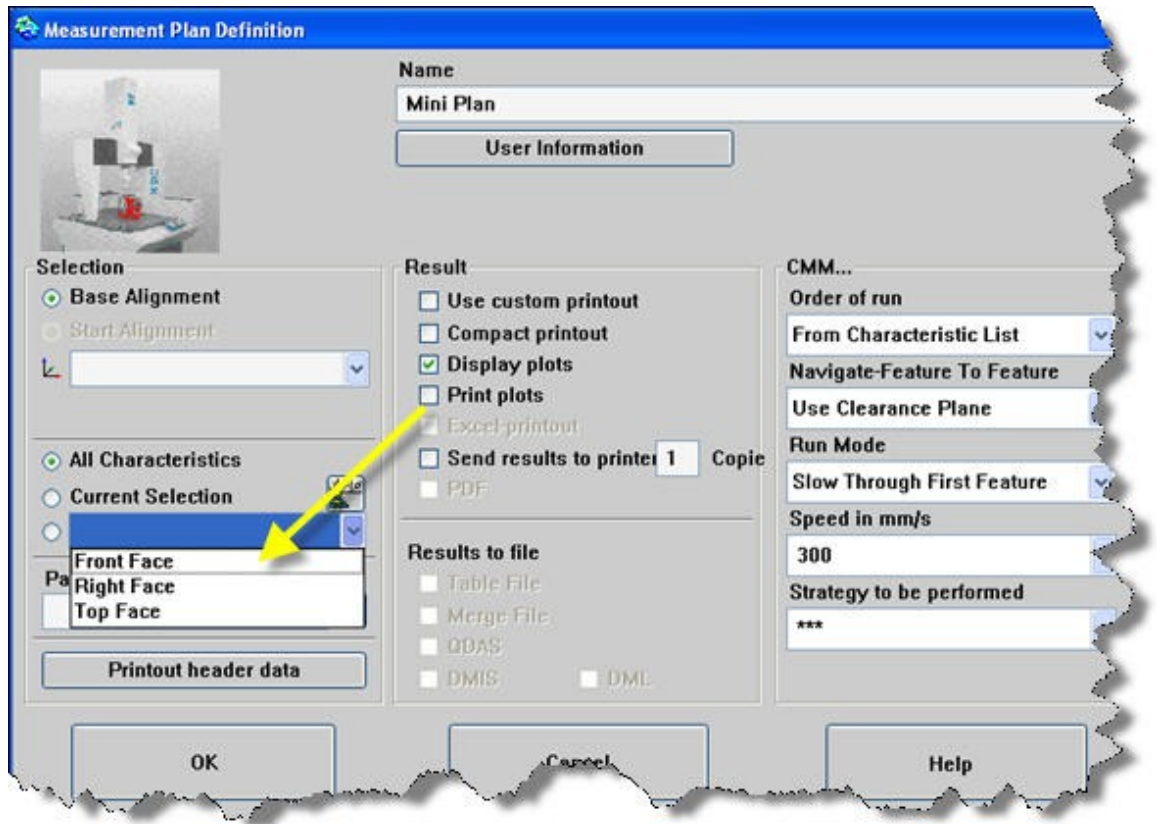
Measurement Plan Definition

Name
Mini Plan
User Information

Selection
Base Alignment
Start Alignment

All Characteristics
Current Selection

Front Face
Right Face
Top Face
Pa

Printout header data

Result
Use custom printout
Compact printout
Display plots
Print plots
Excel-printout
Send results to printer 1 Copie
PDF

Results to file
Table File
Merge File
QDAS
DMIS
DML

CMM...
Order of run
From Characteristic List
Navigate-Feature To Feature
Use Clearance Plane
Run Mode
Slow Through First Feature
Speed in mm/s
300
Strategy to be performed
***

OK
Cancel
Help